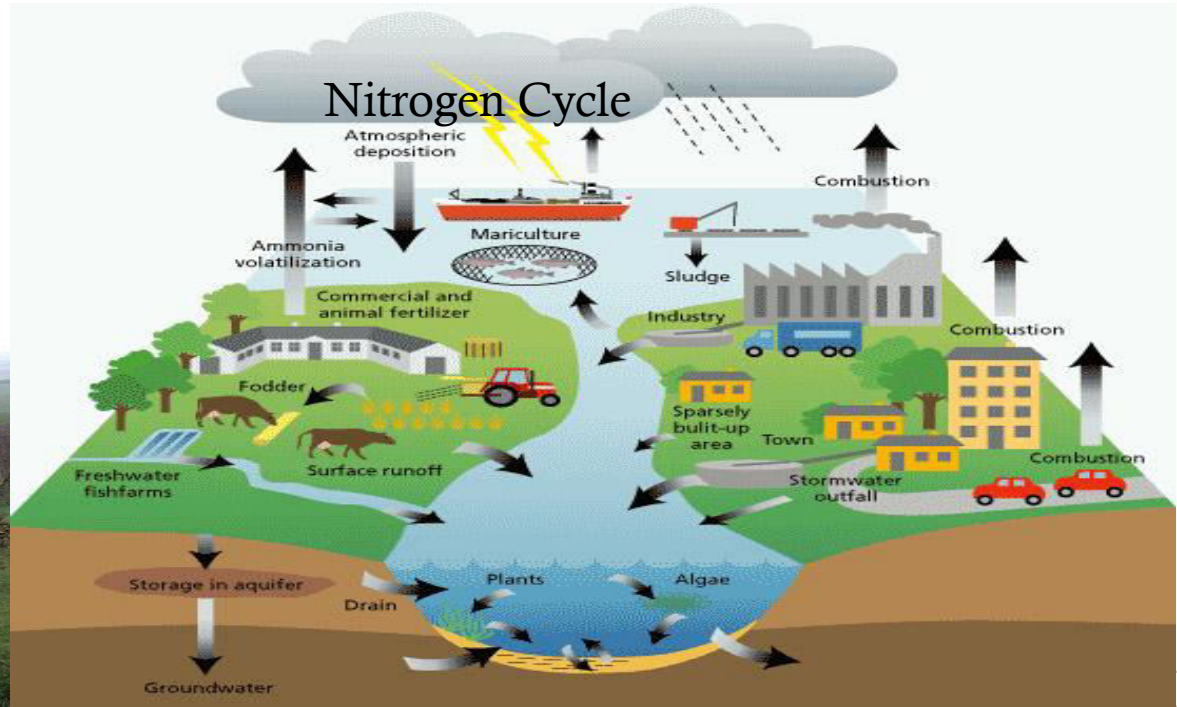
Nitrogen Cycle

Atmospheric deposition

Combustion

Mariculture

Ammonia volatilization

Sludge

Commercial and animal fertilizer

Industry

Combustion

Fodder

Sparsely bulit-up area

Town

Combustion

Freshwater fishfarms

Surface runoff

Stormwater outfall

Storage in aquifer

Plants

Algae

Drain

Groundwater